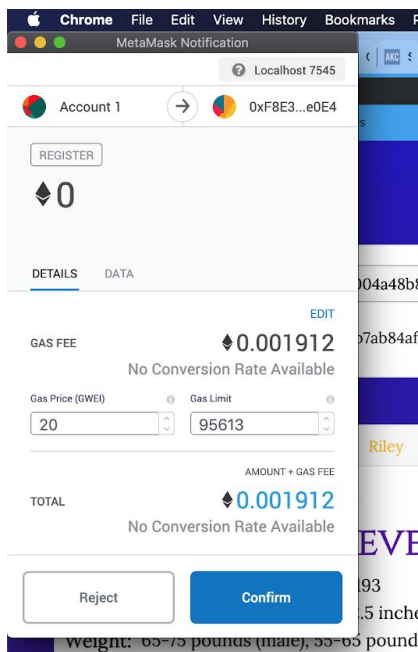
Chrome File Edit View History Bookmarks

MetaMask Notification

Localhost 7545

Account 1

0xF8E3...e0E4

REGISTER

0

DETAILS DATA

EDIT

GAS FEE

0.001912

No Conversion Rate Available

Gas Price (GWEI)

20

Gas Limit

95613

AMOUNT + GAS FEE

TOTAL

0.001912

No Conversion Rate Available

Reject

Confirm

004a48b8

b7ab84af

Riley

EVE

193

.5 inche

Weight: 65-75 pounds (male), 55-65 pound